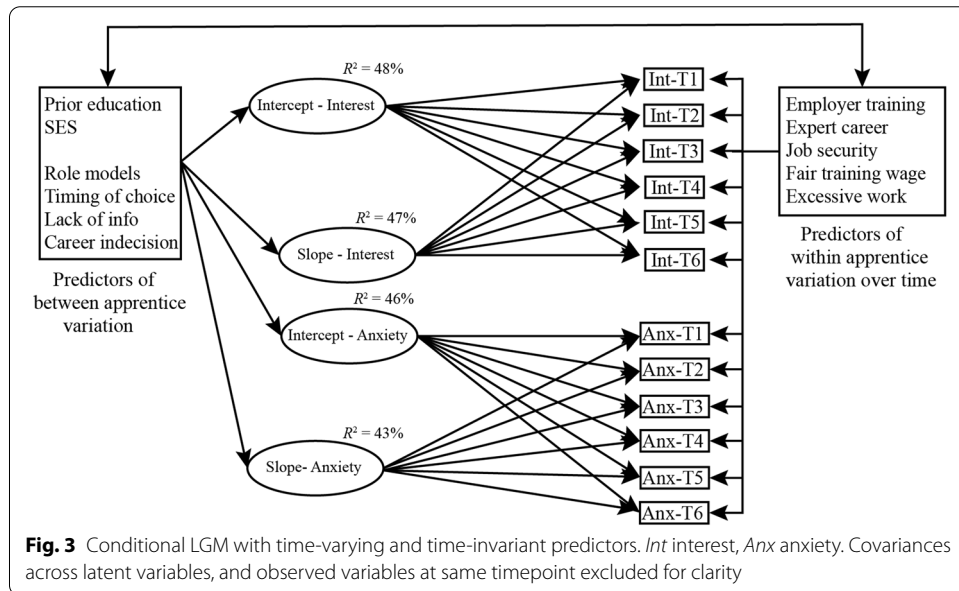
Prior education
SES

Role models
Timing of choice
Lack of info
Career indecision

Predictors of between apprentice variation

$R^2 = 48\%$
Intercept - Interest

$R^2 = 47\%$
Slope - Interest

$R^2 = 46\%$
Intercept - Anxiety

$R^2 = 43\%$
Slope- Anxiety

Int-T1
Int-T2
Int-T3
Int-T4
Int-T5
Int-T6

Anx-T1
Anx-T2
Anx-T3
Anx-T4
Anx-T5
Anx-T6

Employer training
Expert career
Job security
Fair training wage
Excessive work

Predictors of within apprentice variation over time

**Fig. 3** Conditional LGM with time-varying and time-invariant predictors. *Int* interest, *Anx* anxiety. Covariances across latent variables, and observed variables at same timepoint excluded for clarity